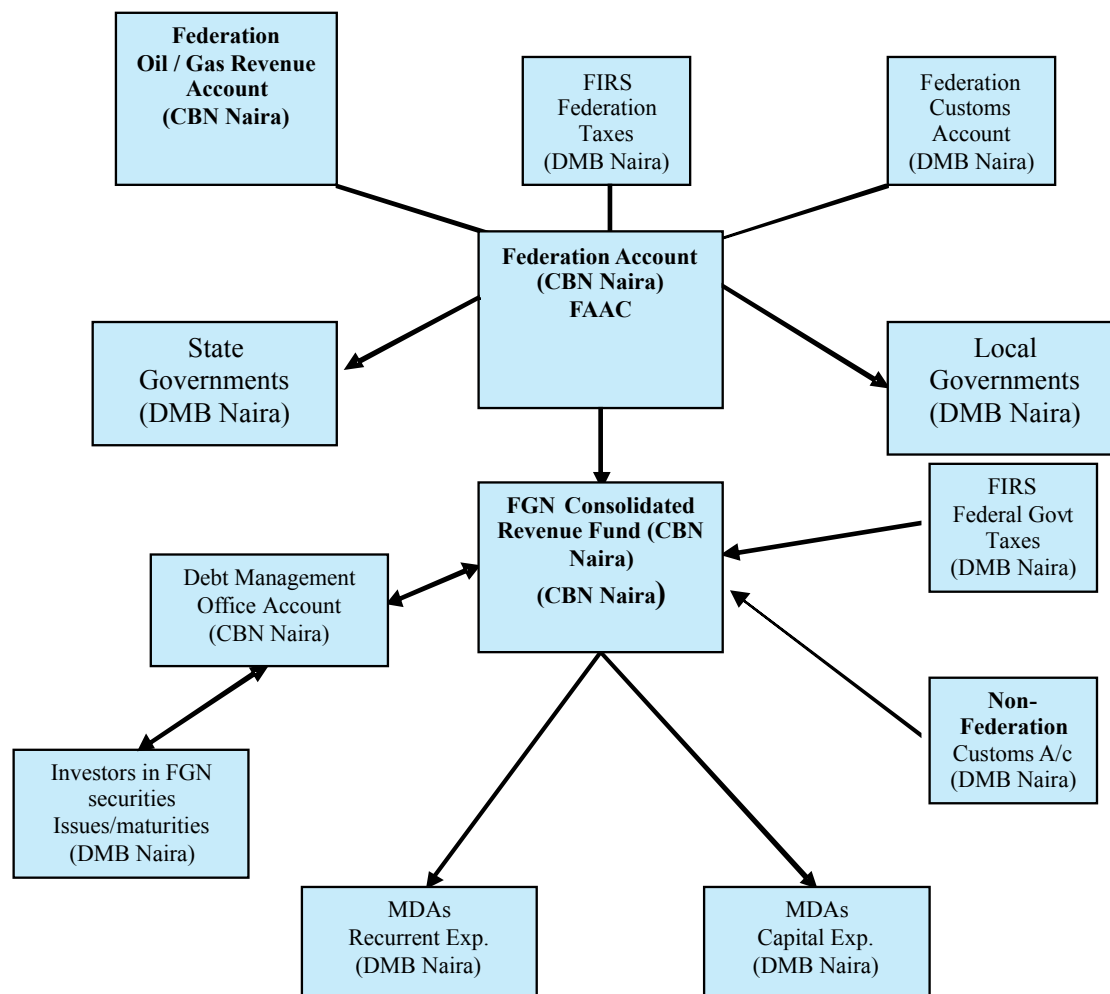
Federation Oil / Gas Revenue Account (CBN Naira)

FIRS Federation Taxes (DMB Naira)

Federation Customs Account (DMB Naira)

Federation Account (CBN Naira) FAAC

State Governments (DMB Naira)

Local Governments (DMB Naira)

FGN Consolidated Revenue Fund (CBN Naira) (CBN Naira)

FIRS Federal Govt Taxes (DMB Naira)

Debt Management Office Account (CBN Naira)

Non-Federation Customs A/c (DMB Naira)

Investors in FGN securities Issues/maturities (DMB Naira)

MDAs Recurrent Exp. (DMB Naira)

MDAs Capital Exp. (DMB Naira)